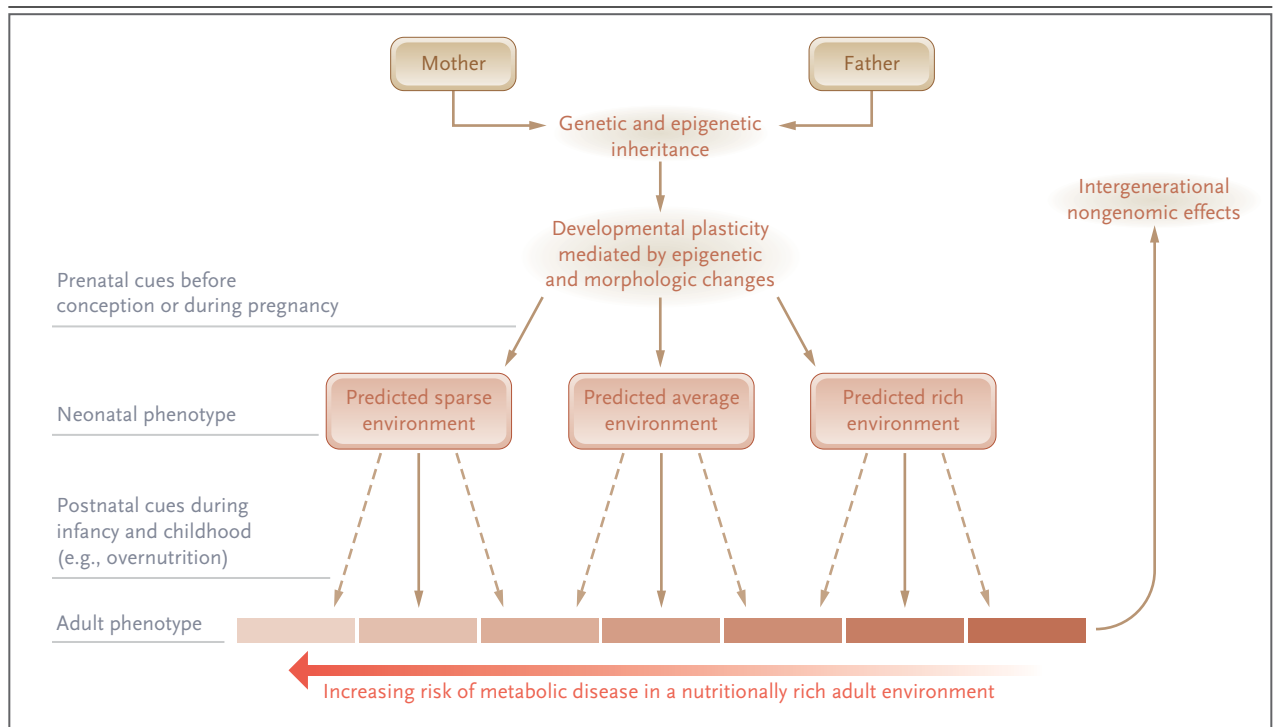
Mother

Father

Genetic and epigenetic inheritance

Intergenerational nongenomic effects

Developmental plasticity mediated by epigenetic and morphologic changes

Prenatal cues before conception or during pregnancy

Neonatal phenotype

Predicted sparse environment

Predicted average environment

Predicted rich environment

Postnatal cues during infancy and childhood (e.g., overnutrition)

Adult phenotype

Increasing risk of metabolic disease in a nutritionally rich adult environment